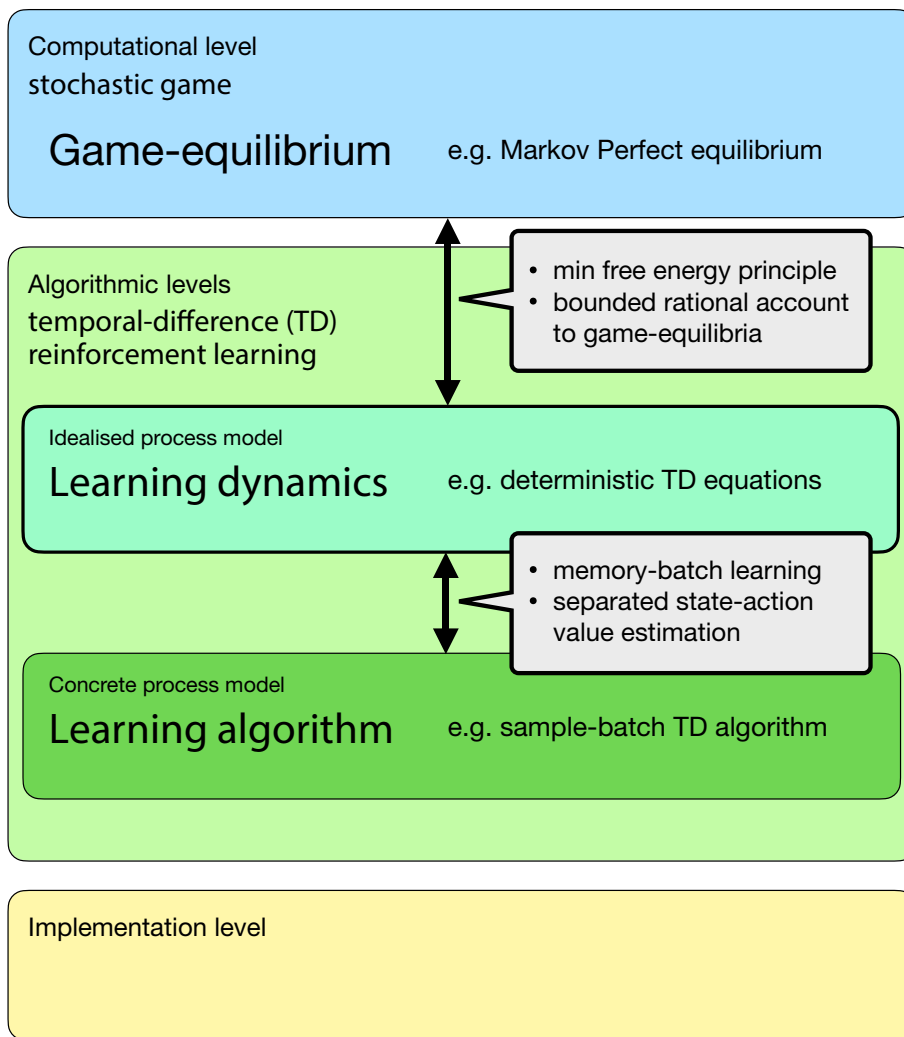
Computational level
stochastic game

Game-equilibrium

e.g. Markov Perfect equilibrium

- min free energy principle
- bounded rational account to game-equilibria

Algorithmic levels
temporal-difference (TD) reinforcement learning

Idealised process model

Learning dynamics

e.g. deterministic TD equations

- memory-batch learning
- separated state-action value estimation

Concrete process model

Learning algorithm

e.g. sample-batch TD algorithm

Implementation level